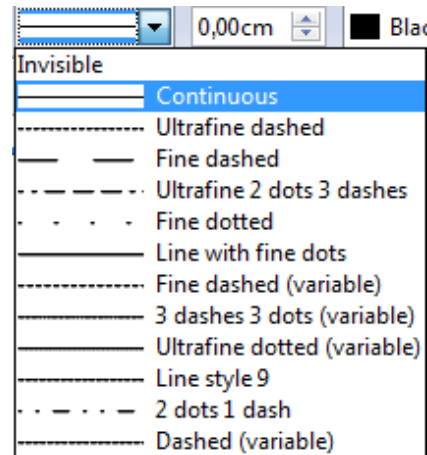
0,00cm
Blac
Invisible
Continuous
Ultrafine dashed
Fine dashed
Ultrafine 2 dots 3 dashes
Fine dotted
Line with fine dots
Fine dashed (variable)
3 dashes 3 dots (variable)
Ultrafine dotted (variable)
Line style 9
2 dots 1 dash
Dashed (variable)